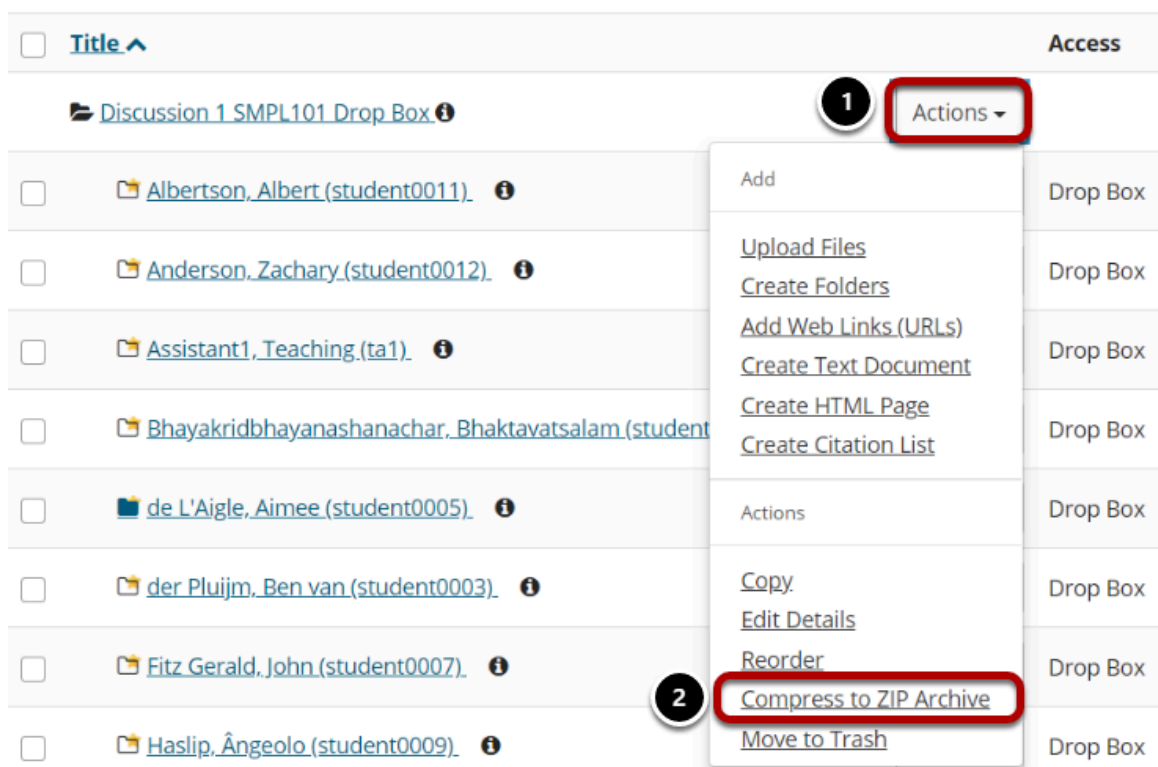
Title ^

Access

Discussion 1 SMPL101 Drop Box

1

Actions ▾

Albertson, Albert (student0011)

Drop Box

Anderson, Zachary (student0012)

Drop Box

Assistant1, Teaching (ta1)

Drop Box

Bhayakridbhayanashanachar, Bhaktavatsalam (student

Drop Box

de L'Aigle, Aimee (student0005)

Drop Box

der Pluijm, Ben van (student0003)

Drop Box

Fitz Gerald, John (student0007)

Drop Box

Haslip, Ângeolo (student0009)

Drop Box

Add

Upload Files
Create Folders
Add Web Links (URLs)
Create Text Document
Create HTML Page
Create Citation List

Actions

Copy
Edit Details
Reorder
2
Compress to ZIP Archive
Move to Trash